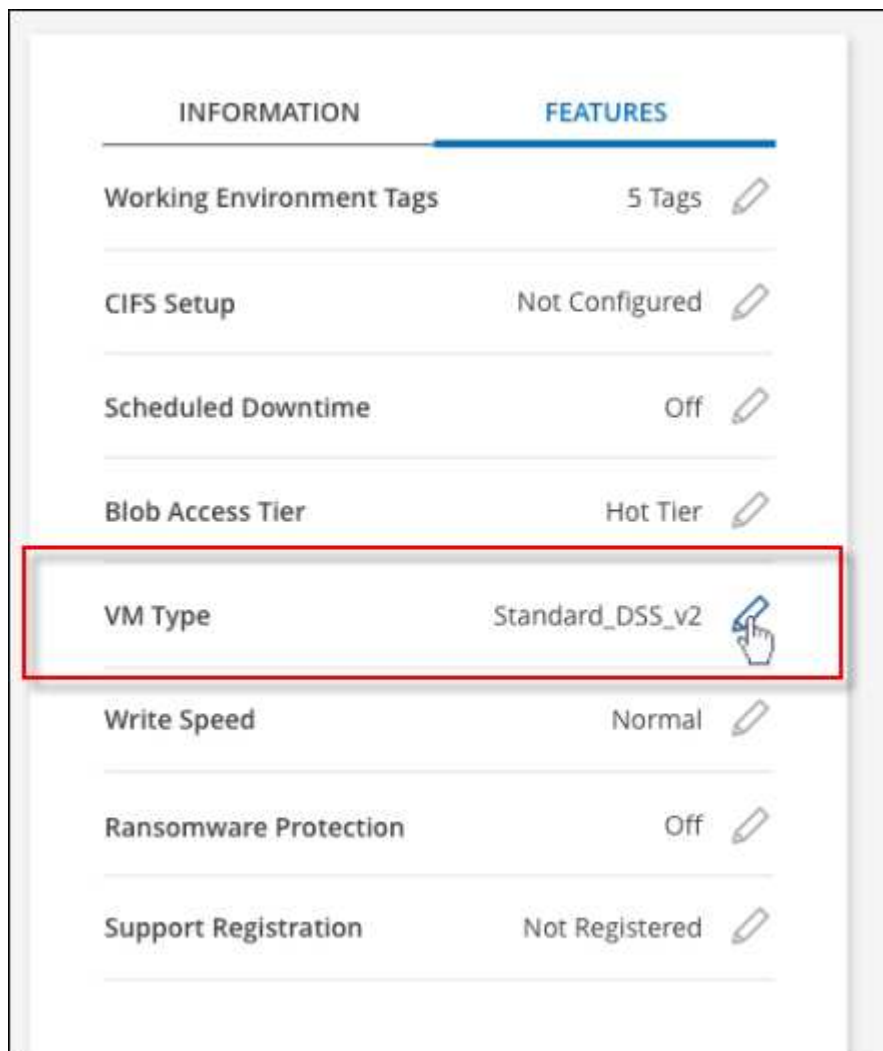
INFORMATION FEATURES

Working Environment Tags 5 Tags

CIFS Setup Not Configured

Scheduled Downtime Off

Blob Access Tier Hot Tier

VM Type Standard_DSS_v2

Write Speed Normal

Ransomware Protection Off

Support Registration Not Registered